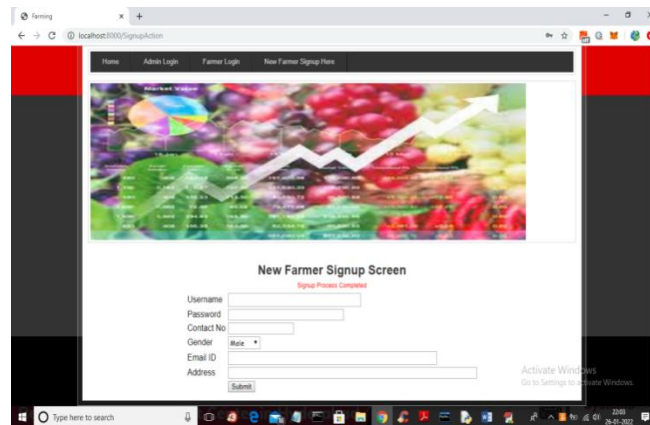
Farming
localhost:8000/SignupAction

Home Admin Login Farmer Login New Farmer Signup Here

Market Value

New Farmer Signup Screen

Signup Process Completed

Username
Password
Contact No
Gender Male
Email ID
Address
Submit

Activate Windows
Go to Settings to activate Windows.

Type here to search

22:03
26-01-2022